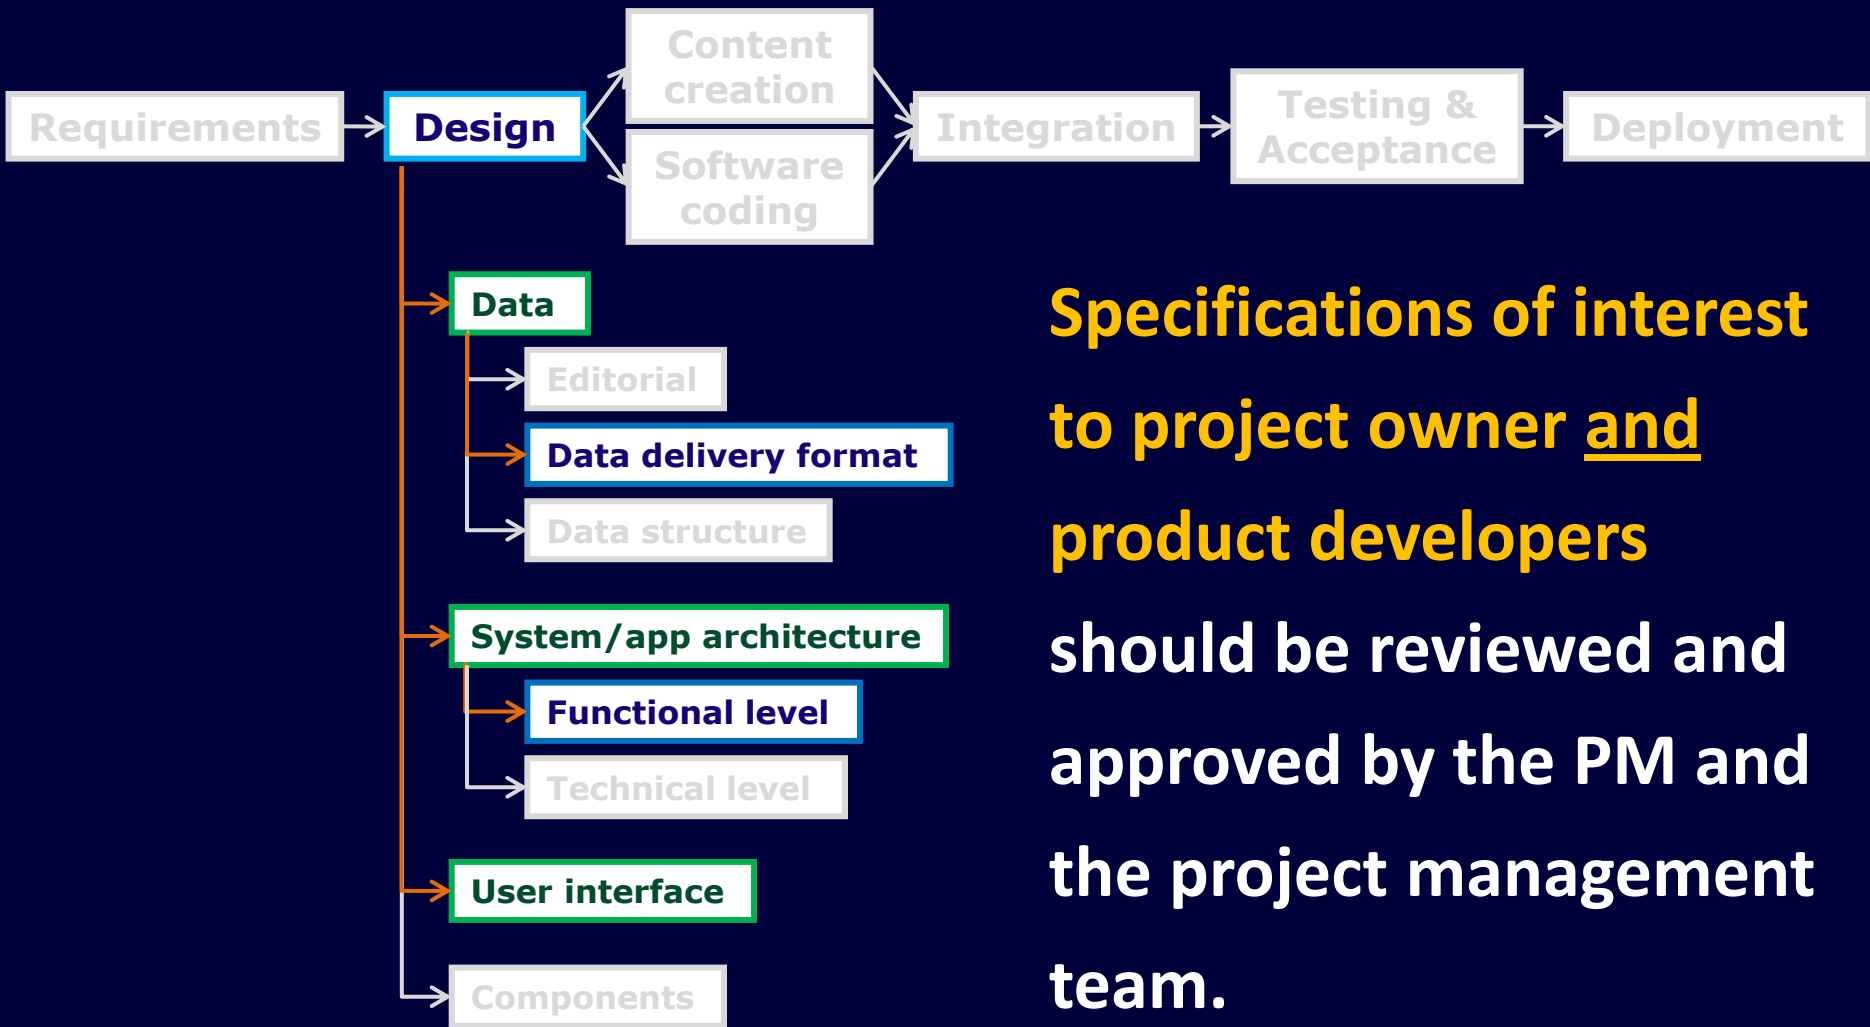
Requirements

Design

Content creation

Software coding

Integration

Testing & Acceptance

Deployment

Data

Editorial

Data delivery format

Data structure

System/app architecture

Functional level

Technical level

User interface

Components

Specifications of interest to project owner and product developers should be reviewed and approved by the PM and the project management team.